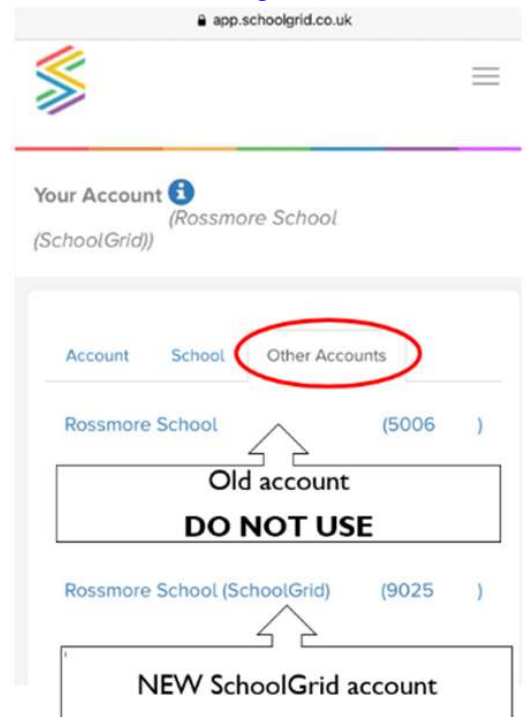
app.schoolgrid.co.uk

Your Account
(Rossmore School (SchoolGrid))

Account School Other Accounts

Rossmore School (5006 )

Old account
DO NOT USE

Rossmore School (SchoolGrid) (9025 )

NEW SchoolGrid account